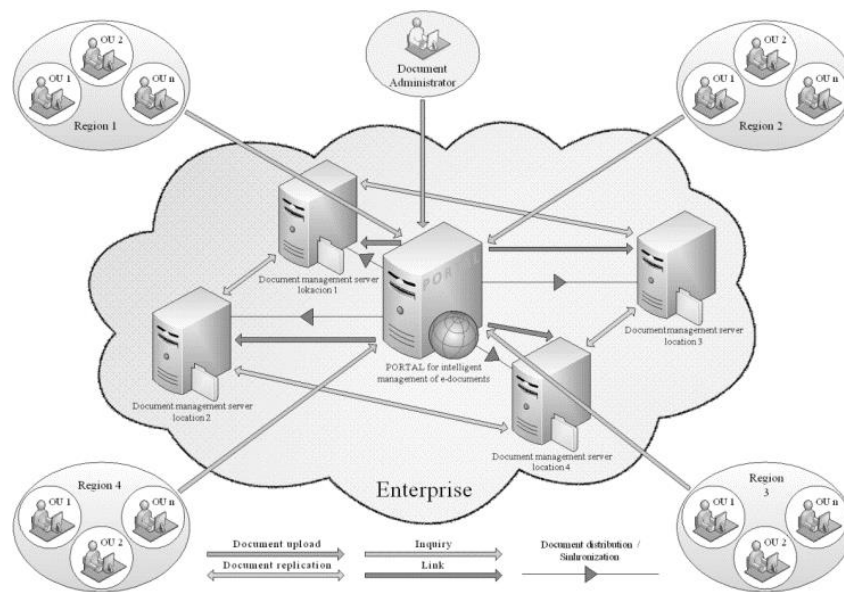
Document Administrator

OU 1
OU 2
OU n
Region 1

OU 1
OU 2
OU n
Region 2

PORTAL

Document management server lokacion 1

Document management server location 3

Document management server location 2

PORTAL for intelligent management of e-documents

Document management server location 4

Enterprise

OU 1
OU 2
OU n
Region 4

Region 3
OU 1
OU 2
OU n

Document upload
Document replication
Inquiry
Link
Document distribution / Sinhronization